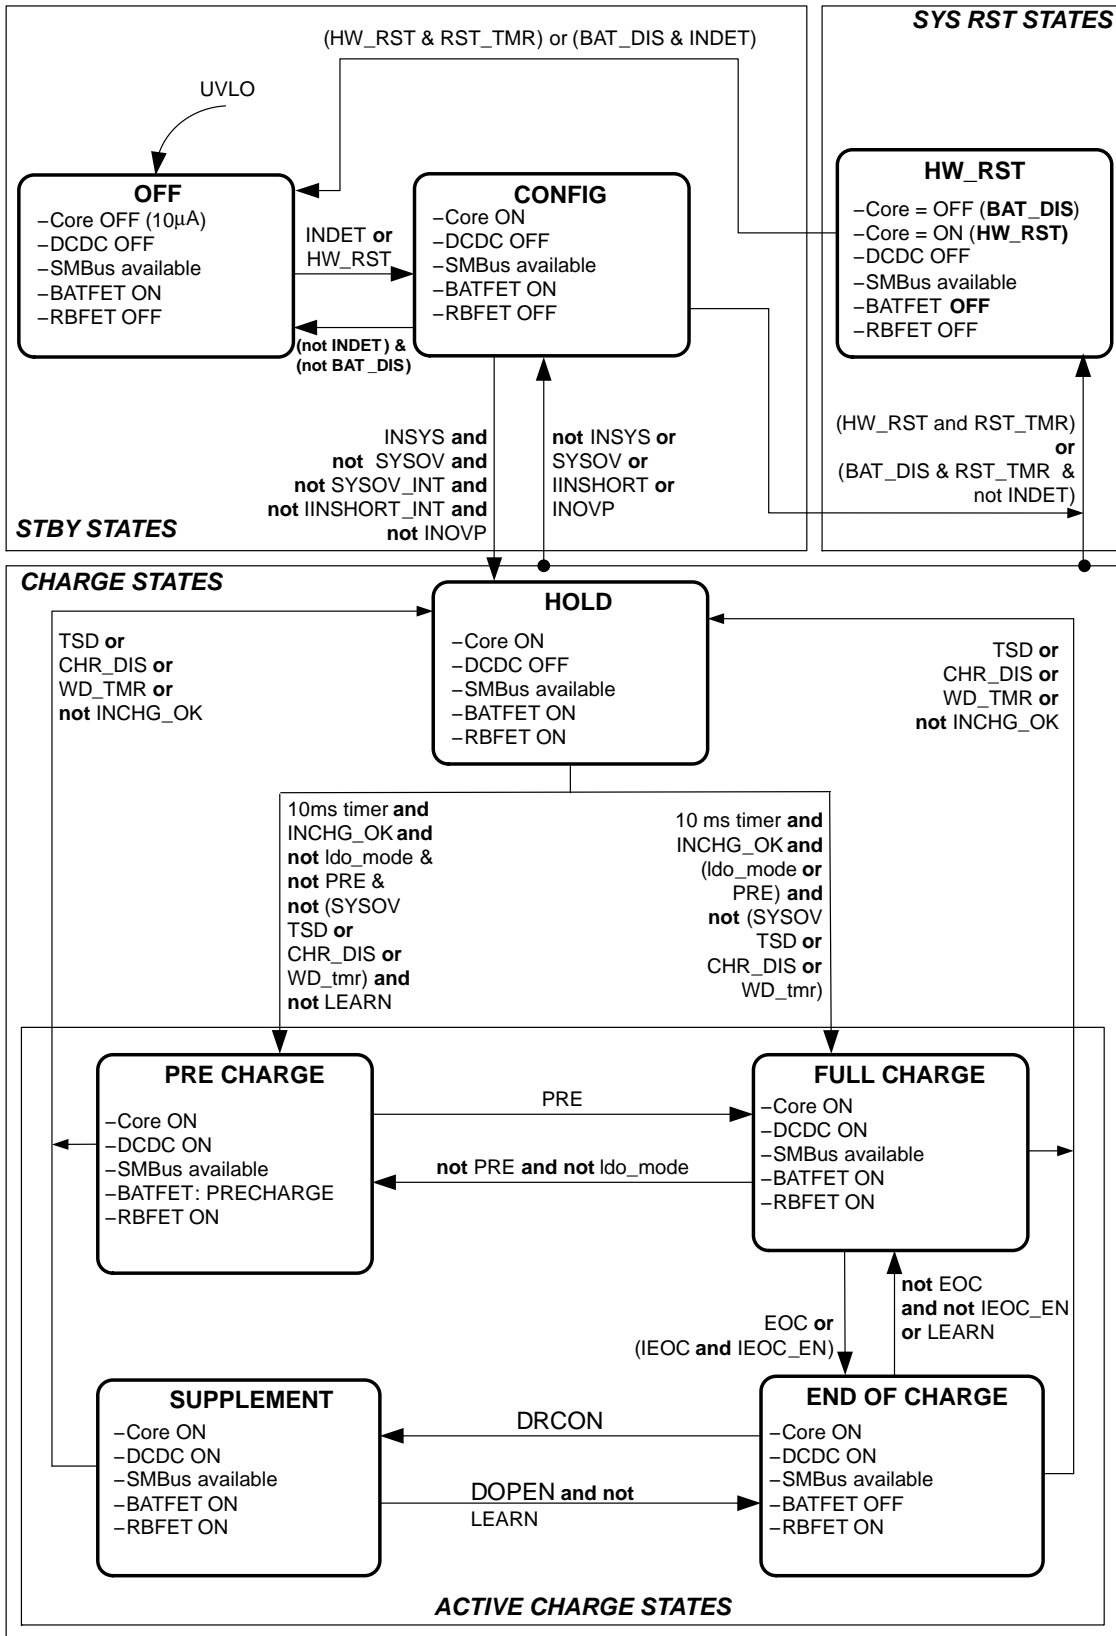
SYS RST STATES

(HW_RST & RST_TMR) or (BAT_DIS & INDET)

UVLO

OFF
–Core OFF (10µA)
–DCDC OFF
–SMBus available
–BATFET ON
–RBFET OFF

INDET or HW_RST

(not INDET) & (not BAT_DIS)

CONFIG
–Core ON
–DCDC OFF
–SMBus available
–BATFET ON
–RBFET OFF

HW_RST
–Core = OFF (BAT_DIS)
–Core = ON (HW_RST)
–DCDC OFF
–SMBus available
–BATFET OFF
–RBFET OFF

INSYS and not SYSOV and not SYSOV_INT and not IINSHORT_INT and not INOVP

not INSYS or SYSOV or IINSHORT or INOVP

(HW_RST and RST_TMR) or (BAT_DIS & RST_TMR & not INDET)

STBY STATES

CHARGE STATES

HOLD
–Core ON
–DCDC OFF
–SMBus available
–BATFET ON
–RBFET ON

TSD or CHR_DIS or WD_TMR or not INCHG_OK

TSD or CHR_DIS or WD_TMR or not INCHG_OK

10ms timer and INCHG_OK and not ldo_mode & not PRE & not (SYSOV TSD or CHR_DIS or WD_tmr) and not LEARN

10 ms timer and INCHG_OK and (ldo_mode or PRE) and not (SYSOV TSD or CHR_DIS or WD_tmr)

PRE CHARGE
–Core ON
–DCDC ON
–SMBus available
–BATFET: PRECHARGE
–RBFET ON

PRE

not PRE and not ldo_mode

FULL CHARGE
–Core ON
–DCDC ON
–SMBus available
–BATFET ON
–RBFET ON

EOC or (IEOC and IEOC_EN)

not EOC and not IEOC_EN or LEARN

SUPPLEMENT
–Core ON
–DCDC ON
–SMBus available
–BATFET ON
–RBFET ON

DRCON

DOPEN and not LEARN

END OF CHARGE
–Core ON
–DCDC ON
–SMBus available
–BATFET OFF
–RBFET ON

ACTIVE CHARGE STATES